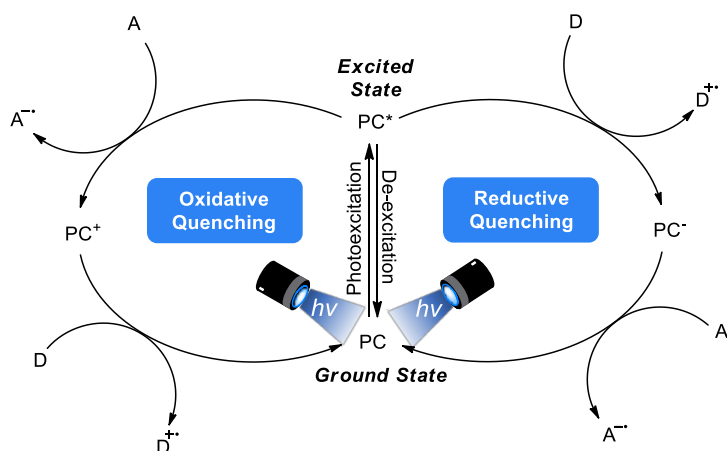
A

$A^{-\bullet}$

Excited State

PC*

D

$D^{+\bullet}$

$PC^{+}$

Oxidative Quenching

Photoexcitation

De-excitation

Reductive Quenching

$PC^{-}$

hv

hv

PC

Ground State

D

$D^{+\bullet}$

A

$A^{-\bullet}$